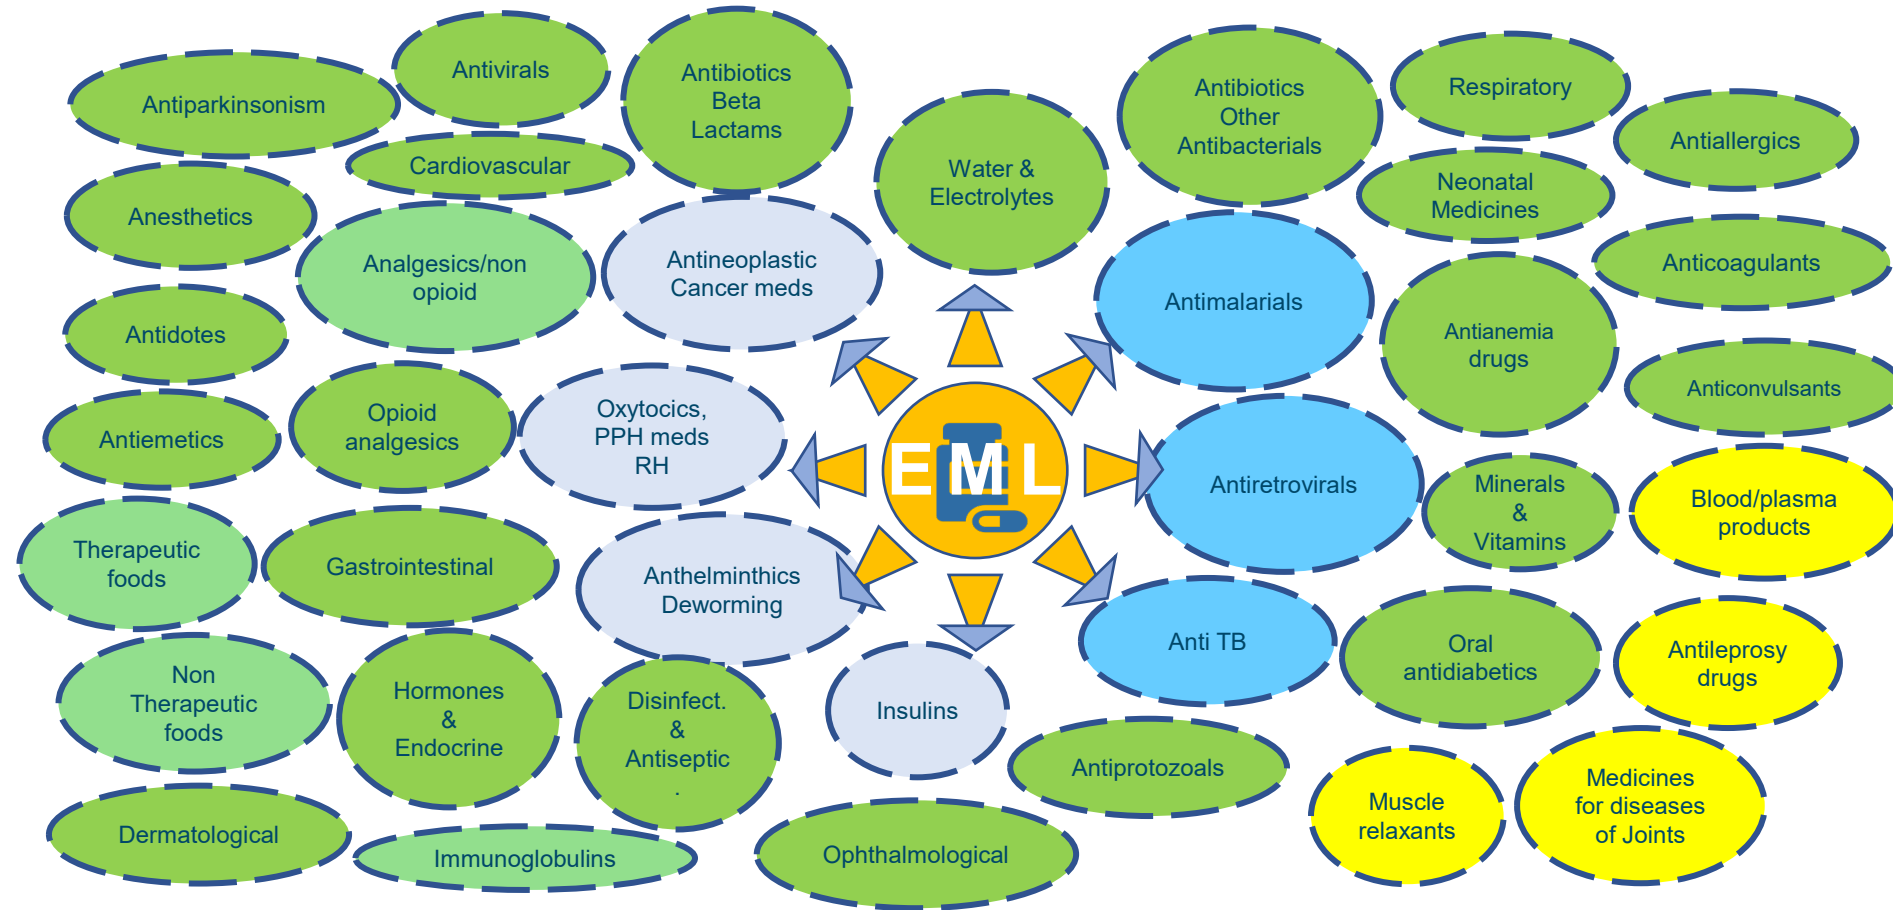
Antiparkinsonism

Antivirals

Antibiotics Beta Lactams

Cardiovascular

Anesthetics

Analgesics/non opioid

Antineoplastic Cancer meds

Water & Electrolytes

Antibiotics Other Antibacterials

Respiratory

Antiallergics

Neonatal Medicines

Anticoagulants

Antimalarials

Antianemia drugs

Anticonvulsants

Antidotes

Antiemetics

Opioid analgesics

Oxytocics, PPH meds RH

EML

Antiretrovirals

Minerals & Vitamins

Blood/plasma products

Therapeutic foods

Gastrointestinal

Anthelminthics Deworming

Anti TB

Oral antidiabetics

Antileprosy drugs

Non Therapeutic foods

Hormones & Endocrine

Disinfect. & Antiseptic .

Insulins

Antiprotozoals

Muscle relaxants

Medicines for diseases of Joints

Dermatological

Immunoglobulins

Ophthalmological